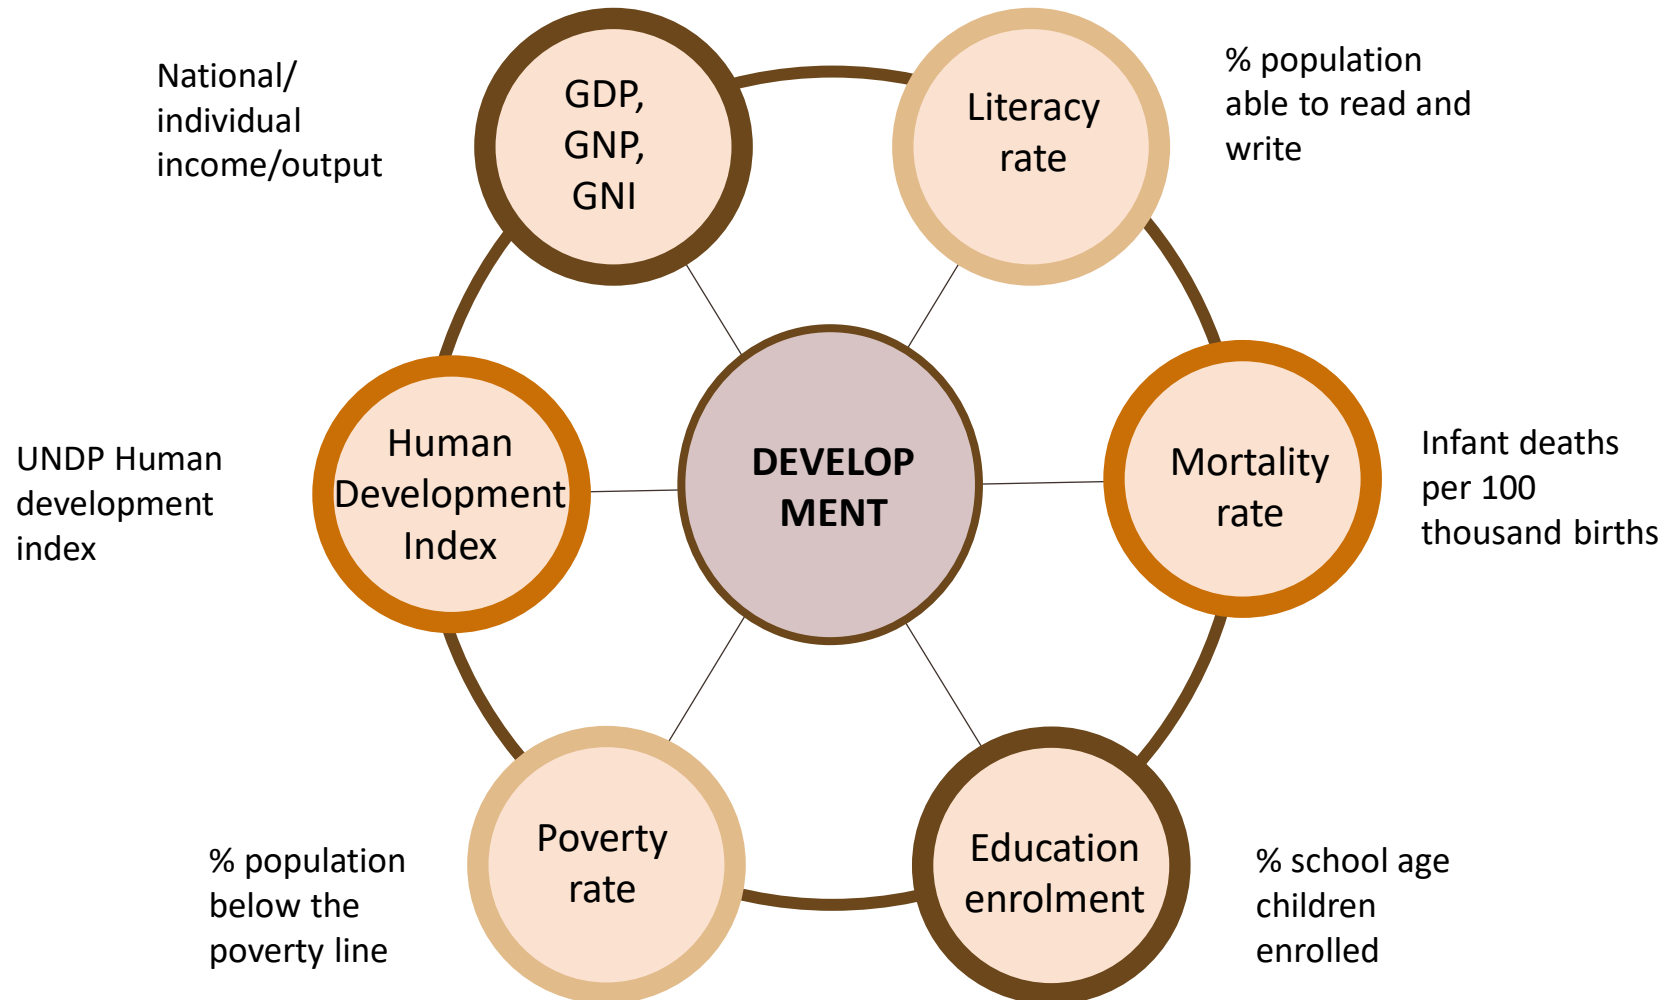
National/ individual income/output

GDP, GNP, GNI

Literacy rate

% population able to read and write

UNDP Human development index

Human Development Index

DEVELOP MENT

Mortality rate

Infant deaths per 100 thousand births

% population below the poverty line

Poverty rate

Education enrolment

% school age children enrolled